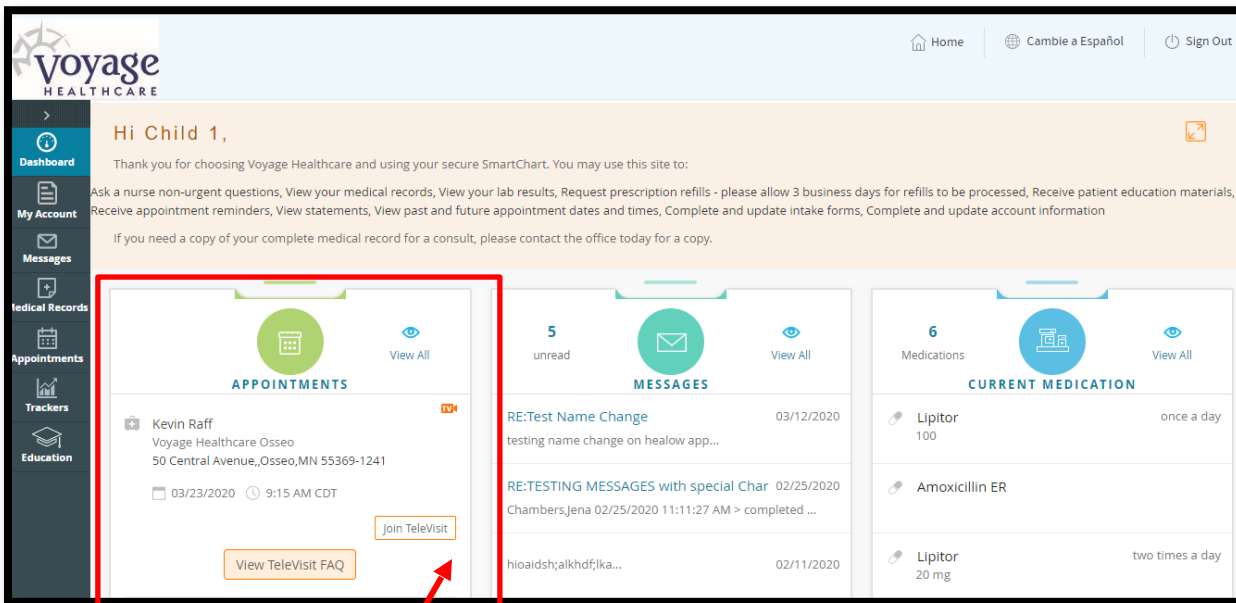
voyage
HEALTHCARE

Home | Cambie a Español | Sign Out

Dashboard
My Account
Messages
Medical Records
Appointments
Trackers
Education

Hi Child 1,

Thank you for choosing Voyage Healthcare and using your secure SmartChart. You may use this site to:

Ask a nurse non-urgent questions, View your medical records, View your lab results, Request prescription refills - please allow 3 business days for refills to be processed, Receive patient education materials, Receive appointment reminders, View statements, View past and future appointment dates and times, Complete and update intake forms, Complete and update account information

If you need a copy of your complete medical record for a consult, please contact the office today for a copy.

View All
APPOINTMENTS

TV
Kevin Raff
Voyage Healthcare Osseo
50 Central Avenue,,Osseo,MN 55369-1241
03/23/2020 9:15 AM CDT
Join TeleVisit
View TeleVisit FAQ

5
unread
View All
MESSAGES

RE:Test Name Change 03/12/2020
testing name change on healow app...
RE:TESTING MESSAGES with special Char 02/25/2020
Chambers,Jena 02/25/2020 11:11:27 AM > completed ...
hioaidsh;alkhdf;lka... 02/11/2020

6
Medications
View All
CURRENT MEDICATION

Lipitor once a day
100
Amoxicillin ER
Lipitor two times a day
20 mg